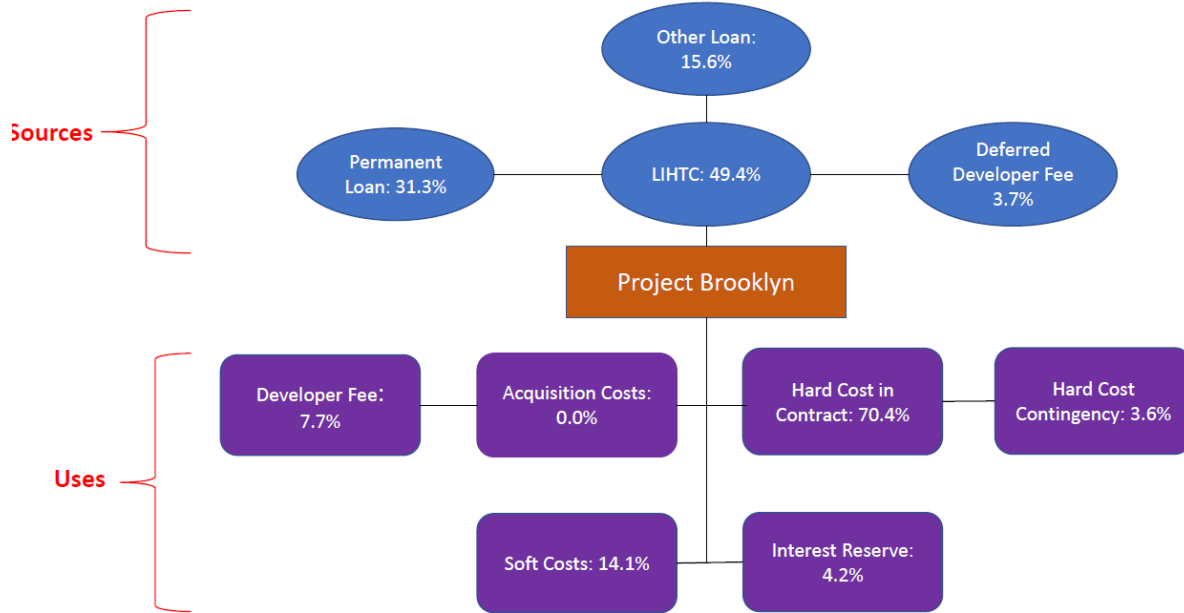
Sources

Other Loan: 15.6%

Permanent Loan: 31.3%

LIHTC: 49.4%

Deferred Developer Fee 3.7%

Project Brooklyn

Uses

Developer Fee: 7.7%

Acquisition Costs: 0.0%

Hard Cost in Contract: 70.4%

Hard Cost Contingency: 3.6%

Soft Costs: 14.1%

Interest Reserve: 4.2%